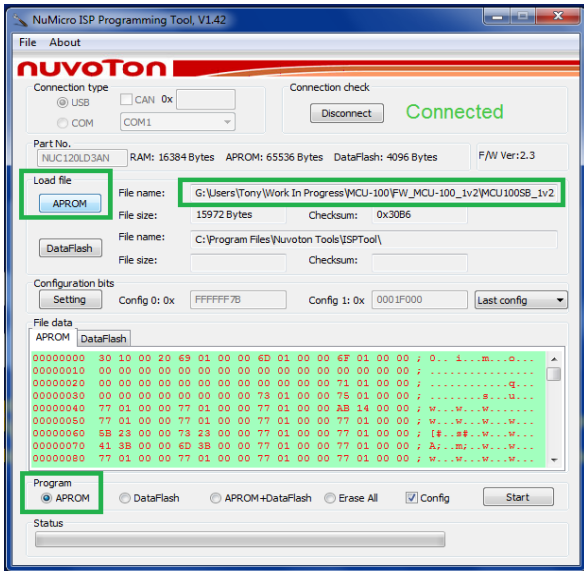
NuMicro ISP Programming Tool, V1.42

File About

nuvoTon

Connection type
USB CAN 0x
COM COM1

Connection check
Disconnect Connected

Part No.
NUC120LD3AN RAM: 16384 Bytes APROM: 65536 Bytes DataFlash: 4096 Bytes F/W Ver:2.3

Load file
APROM File name: G:\Users\Tony\Work In Progress\MCU-100\FW_MCU-100_1v2\MCU100SB_1v2
File size: 15972 Bytes Checksum: 0x30B6

DataFlash File name: C:\Program Files\Nuvoton Tools\ISPTool\
File size: Checksum:

Configuration bits
Setting Config 0: 0x FFFFFF7B Config 1: 0x 0001F000 Last config

File data
APROM DataFlash
00000000 30 10 00 20 69 01 00 00 6D 01 00 00 6F 01 00 00 ; 0.. i...m...o...
00000010 00 00 00 00 00 00 00 00 00 00 00 00 00 00 00 00 ; ................
00000020 00 00 00 00 00 00 00 00 00 00 00 00 71 01 00 00 ; ............q...
00000030 00 00 00 00 00 00 00 00 73 01 00 00 75 01 00 00 ; ........s...u...
00000040 77 01 00 00 77 01 00 00 77 01 00 00 AB 14 00 00 ; w...w...w.......
00000050 77 01 00 00 77 01 00 00 77 01 00 00 77 01 00 00 ; w...w...w...w...
00000060 5B 23 00 00 73 23 00 00 77 01 00 00 77 01 00 00 ; [#..s#..w...w...
00000070 41 3B 00 00 6D 3B 00 00 77 01 00 00 77 01 00 00 ; A;..m;..w...w...
00000080 77 01 00 00 77 01 00 00 77 01 00 00 77 01 00 00 ; w...w...w...w...

Program
APROM DataFlash APROM+DataFlash Erase All Config Start

Status